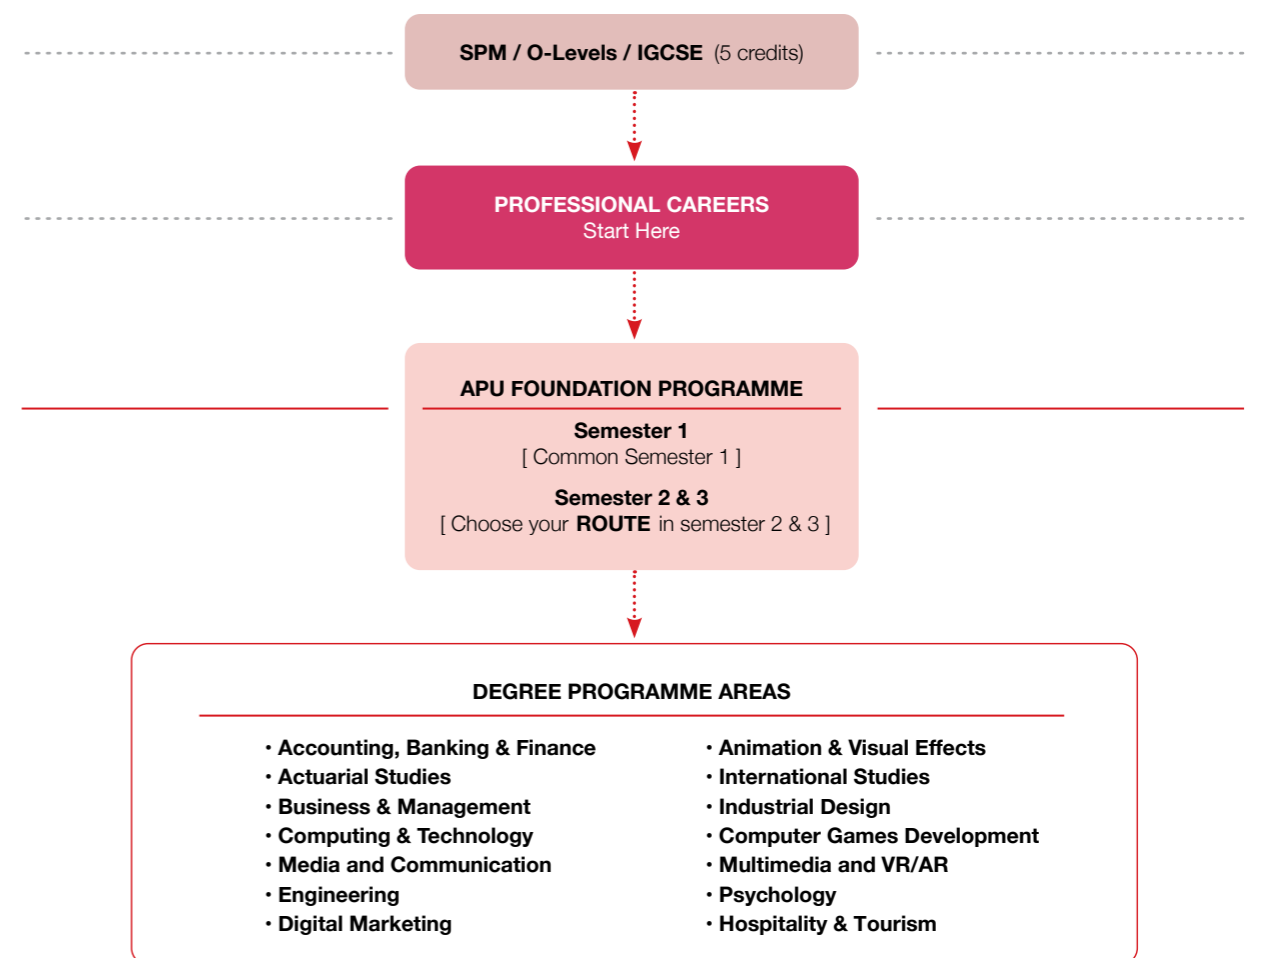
SPM / O-Levels / IGCSE (5 credits)

PROFESSIONAL CAREERS
Start Here

APU FOUNDATION PROGRAMME

Semester 1
[ Common Semester 1 ]

Semester 2 & 3
[ Choose your ROUTE in semester 2 & 3 ]

DEGREE PROGRAMME AREAS

• Accounting, Banking & Finance
• Actuarial Studies
• Business & Management
• Computing & Technology
• Media and Communication
• Engineering
• Digital Marketing

• Animation & Visual Effects
• International Studies
• Industrial Design
• Computer Games Development
• Multimedia and VR/AR
• Psychology
• Hospitality & Tourism